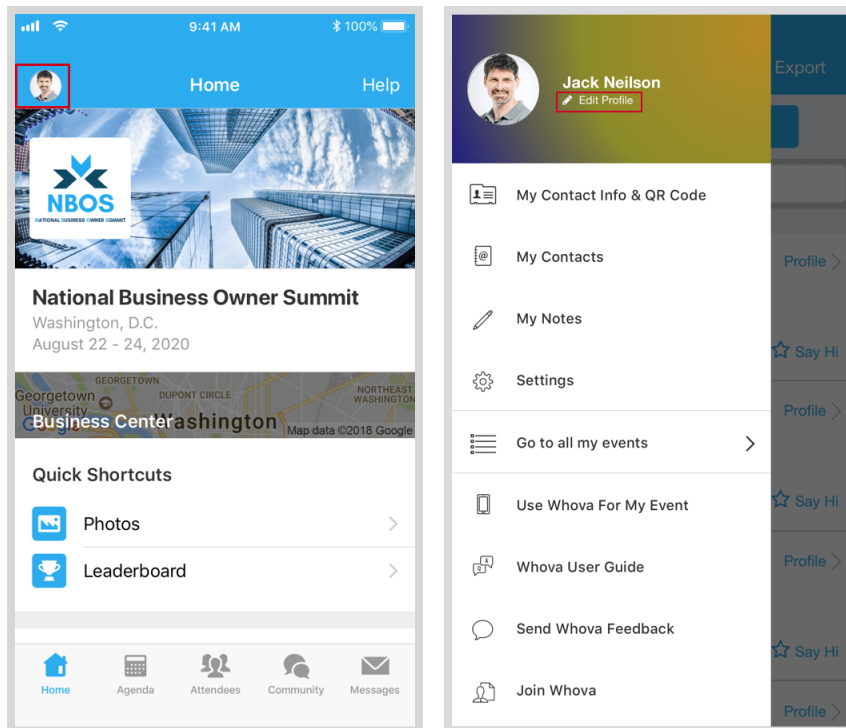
9:41 AM
100%
Home
Help
NBOS
NATIONAL BUSINESS OWNER SUMMIT
National Business Owner Summit
Washington, D.C.
August 22 - 24, 2020
GEORGETOWN
Georgetown University
DUPONT CIRCLE
NORTHEAST WASHINGTON
Business Center
Washington
Map data ©2018 Google
Quick Shortcuts
Photos
Leaderboard
Home
Agenda
Attendees
Community
Messages

Jack Neilson
Edit Profile
Export
My Contact Info & QR Code
My Contacts
My Notes
Settings
Go to all my events
Use Whova For My Event
Whova User Guide
Send Whova Feedback
Join Whova
Profile
Say Hi
Profile
Say Hi
Profile
Say Hi
Profile